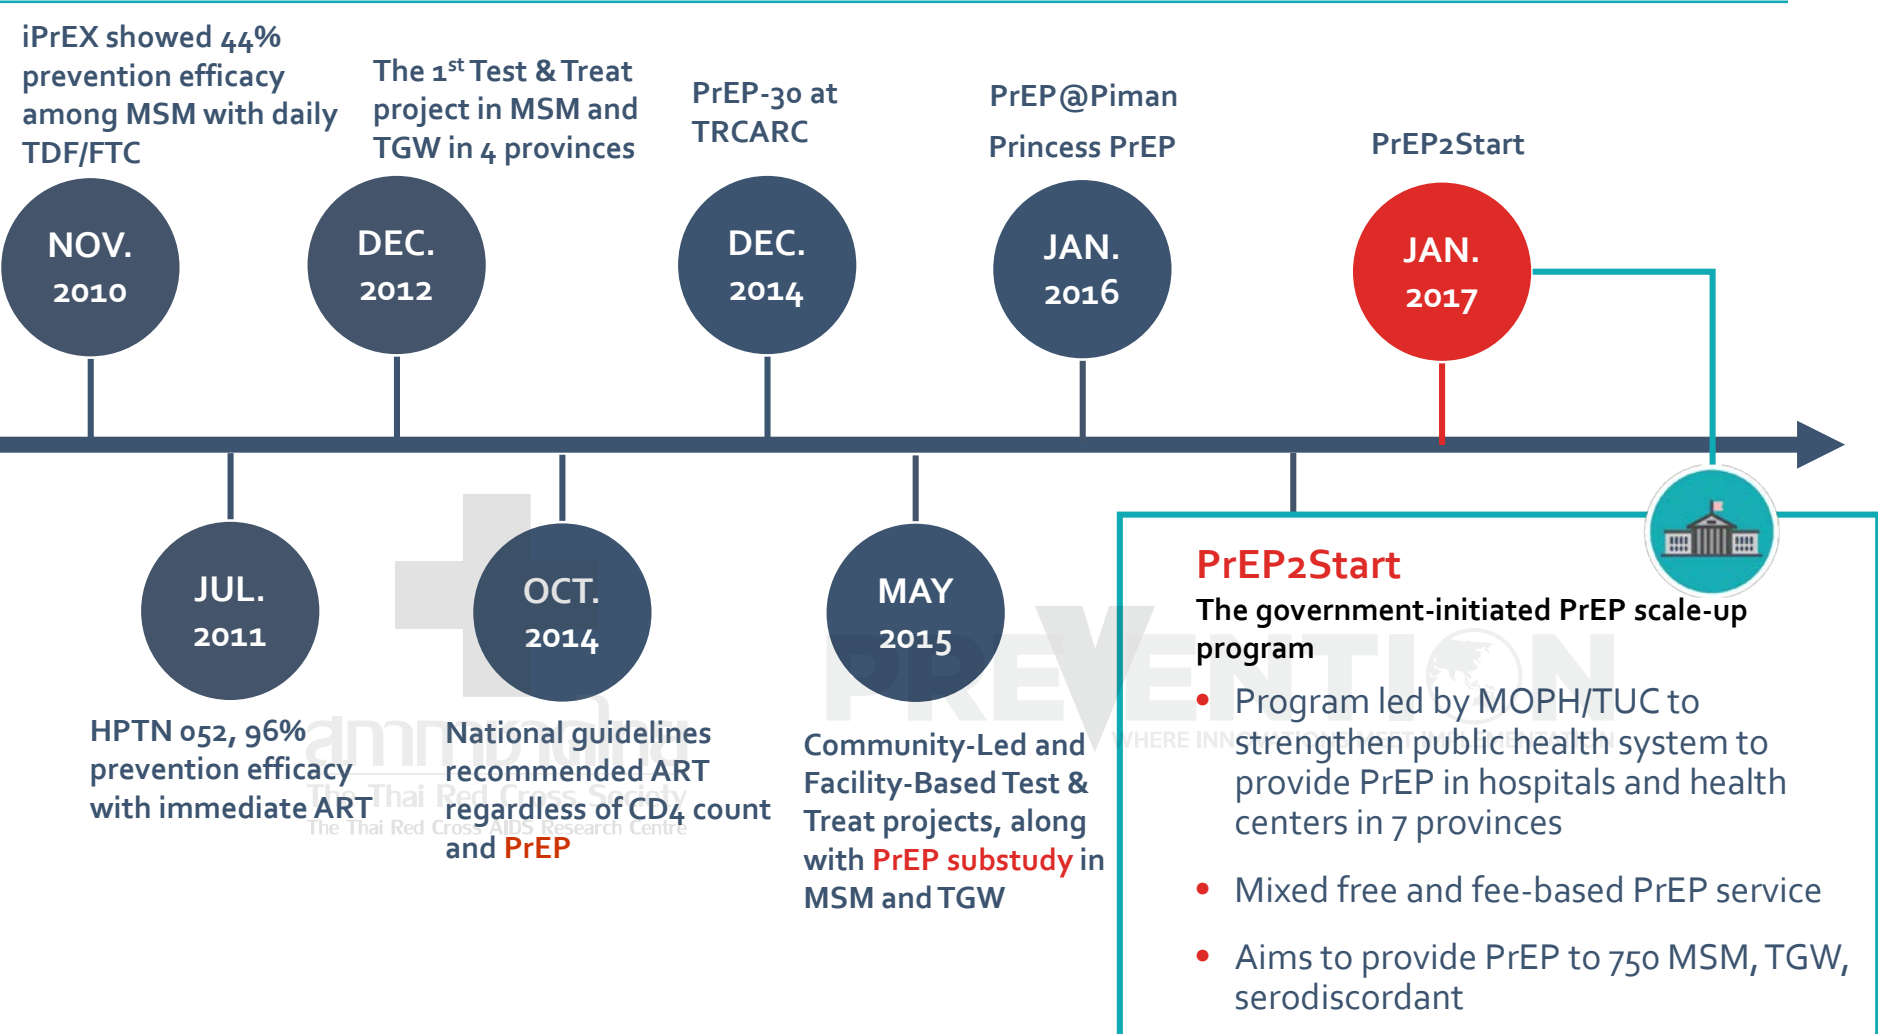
iPrEX showed 44% prevention efficacy among MSM with daily TDF/FTC

NOV. 2010

The 1$^{st}$ Test & Treat project in MSM and TGW in 4 provinces

DEC. 2012

PrEP-30 at TRCARC

DEC. 2014

PrEP@Piman

Princess PrEP

JAN. 2016

PrEP2Start

JAN. 2017

JUL. 2011

HPTN 052, 96% prevention efficacy with immediate ART

OCT. 2014

National guidelines recommended ART regardless of CD4 count and PrEP

MAY 2015

Community-Led and Facility-Based Test & Treat projects, along with PrEP substudy in MSM and TGW

The Thai Red Cross Society

The Thai Red Cross AIDS Research Centre

PREVENTION

WHERE INN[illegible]

PrEP2Start

The government-initiated PrEP scale-up program

• Program led by MOPH/TUC to strengthen public health system to provide PrEP in hospitals and health centers in 7 provinces

• Mixed free and fee-based PrEP service

• Aims to provide PrEP to 750 MSM, TGW, serodiscordant